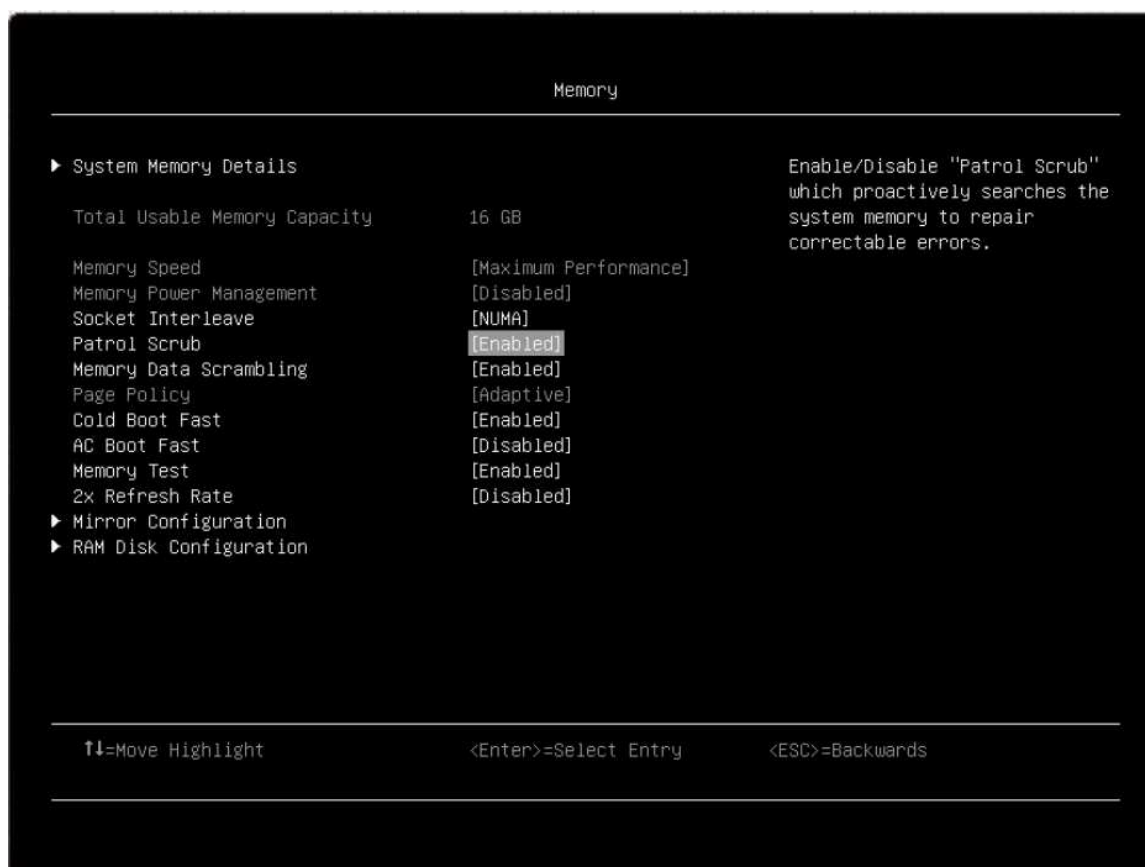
Memory

▶ System Memory Details

Total Usable Memory Capacity 16 GB

| | |
|---|---|
| Memory Speed | [Maximum Performance] |
| Memory Power Management | [Disabled] |
| Socket Interleave | [NUMA] |
| Patrol Scrub | [Enabled] |
| Memory Data Scrambling | [Enabled] |
| Page Policy | [Adaptive] |
| Cold Boot Fast | [Enabled] |
| AC Boot Fast | [Disabled] |
| Memory Test | [Enabled] |
| 2x Refresh Rate | [Disabled] |

▶ Mirror Configuration
▶ RAM Disk Configuration

Enable/Disable "Patrol Scrub" which proactively searches the system memory to repair correctable errors.

↑↓=Move Highlight <Enter>=Select Entry <ESC>=Backwards